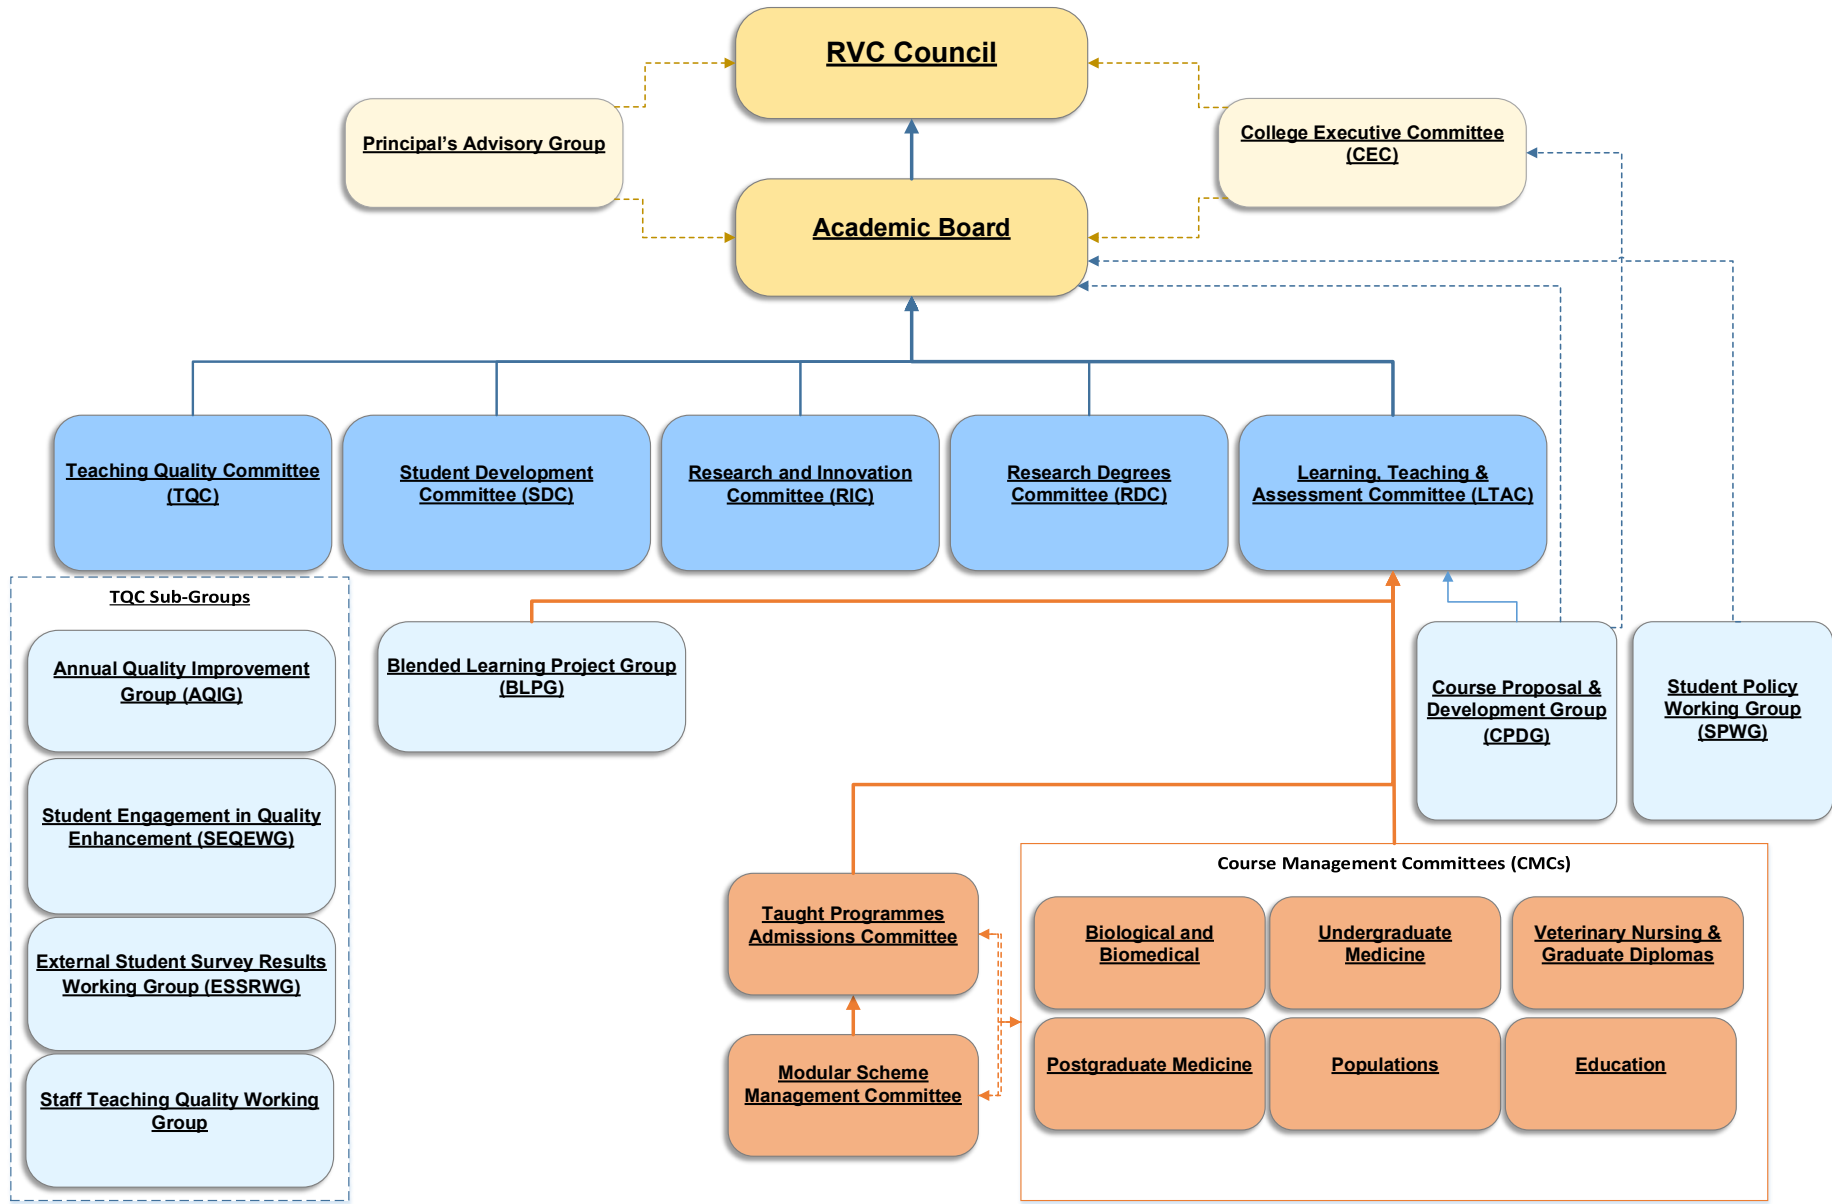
RVC Council

Principal's Advisory Group

College Executive Committee (CEC)

Academic Board

Teaching Quality Committee (TQC)

Student Development Committee (SDC)

Research and Innovation Committee (RIC)

Research Degrees Committee (RDC)

Learning, Teaching & Assessment Committee (LTAC)

TQC Sub-Groups

Annual Quality Improvement Group (AQIG)

Student Engagement in Quality Enhancement (SEQEWG)

External Student Survey Results Working Group (ESSRWG)

Staff Teaching Quality Working Group

Blended Learning Project Group (BLPG)

Course Proposal & Development Group (CPDG)

Student Policy Working Group (SPWG)

Course Management Committees (CMCs)

Taught Programmes Admissions Committee

Modular Scheme Management Committee

Biological and Biomedical

Undergraduate Medicine

Veterinary Nursing & Graduate Diplomas

Postgraduate Medicine

Populations

Education